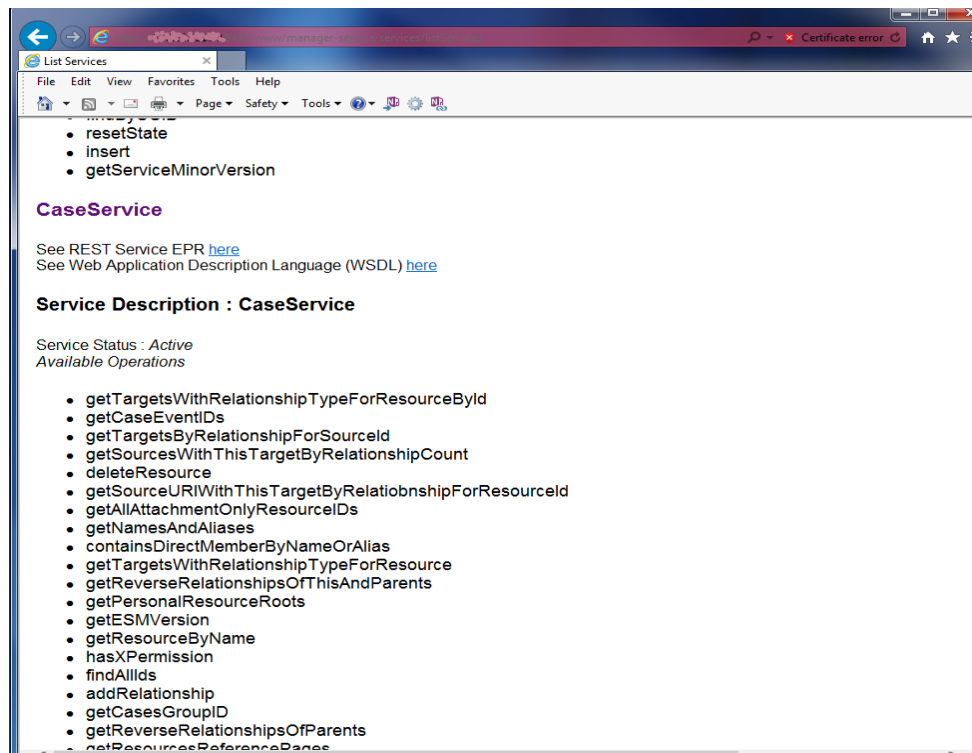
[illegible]

Certificate error

List Services

File Edit View Favorites Tools Help

Page ▾ Safety ▾ Tools ▾

- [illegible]
- resetState
- insert
- getServiceMinorVersion

CaseService

See REST Service EPR here
See Web Application Description Language (WSDL) here

Service Description : CaseService

Service Status : Active
Available Operations

- getTargetsWithRelationshipTypeForResourceById
- getCaseEventIDs
- getTargetsByRelationshipForSourceId
- getSourcesWithThisTargetByRelationshipCount
- deleteResource
- getSourceURIWithThisTargetByRelatiobnshipForResourceId
- getAllAttachmentOnlyResourceIDs
- getNamesAndAliases
- containsDirectMemberByNameOrAlias
- getTargetsWithRelationshipTypeForResource
- getReverseRelationshipsOfThisAndParents
- getPersonalResourceRoots
- getESMVersion
- getResourceByName
- hasXPermission
- findAllIds
- addRelationship
- getCasesGroupID
- getReverseRelationshipsOfParents
- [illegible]